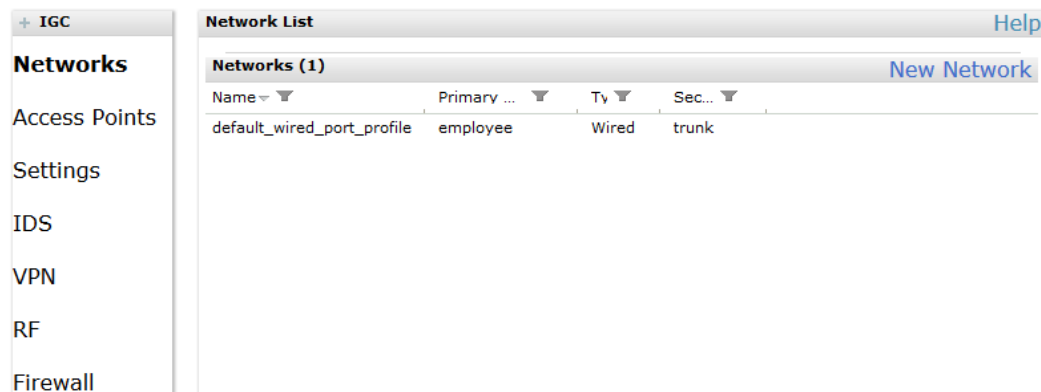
+ IGC

Networks

Access Points

Settings

IDS

VPN

RF

Firewall

Network List

Help

Networks (1)

New Network

| Name | Primary ... | Ty | Sec... |
|---|---|---|---|
| default_wired_port_profile | employee | Wired | trunk |